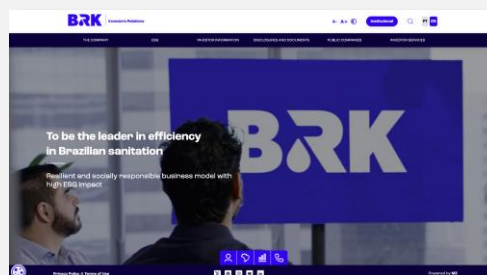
BRK | Investor Relations

A- A+ Institutional PT EN

THE COMPANY ESG INVESTOR INFORMATION DISCLOSURES AND DOCUMENTS PUBLIC COMPANIES INVESTOR SERVICES

BRK

To be the leader in efficiency in Brazilian sanitation

Resilient and socially responsible business model with high ESG impact

Privacy Policy | Terms of Use

Powered by MZ